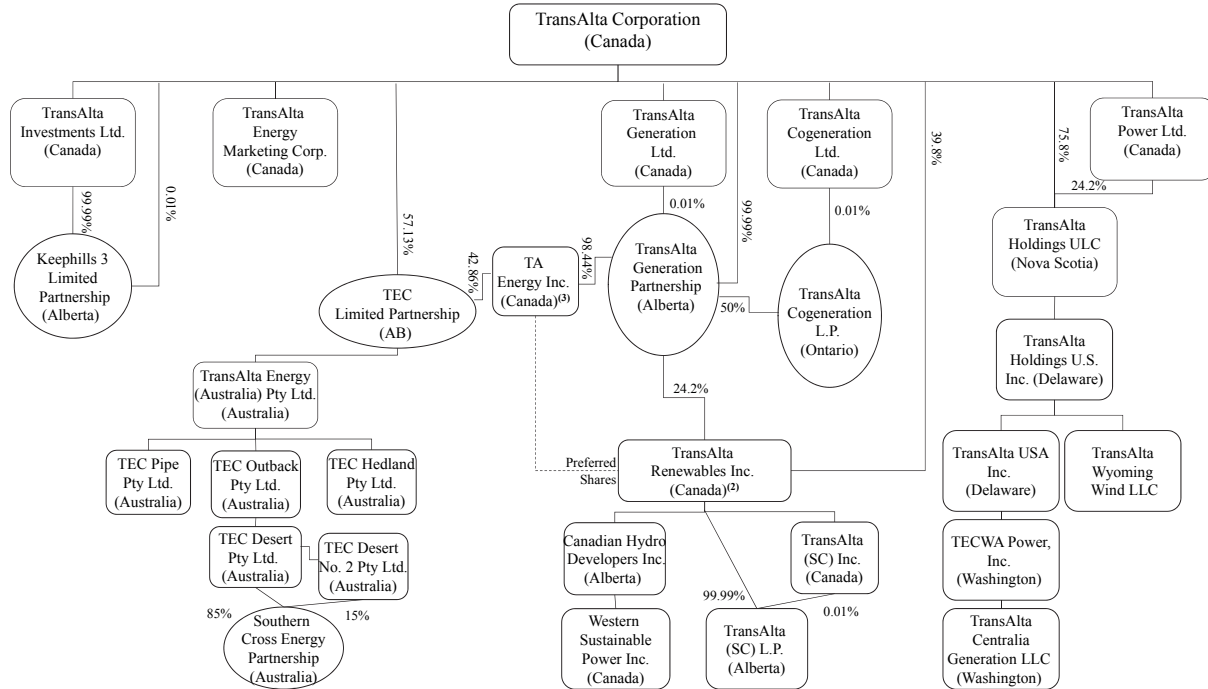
TransAlta Corporation (Canada)

TransAlta Investments Ltd. (Canada)

TransAlta Energy Marketing Corp. (Canada)

TransAlta Generation Ltd. (Canada)

TransAlta Cogeneration Ltd. (Canada)

TransAlta Power Ltd. (Canada)

99.99%

0.01%

57.13%

0.01%

99.99%

0.01%

39.8%

75.8%

24.2%

Keephills 3 Limited Partnership (Alberta)

42.86%

TA Energy Inc. (Canada)$^{(3)}$

98.44%

TransAlta Generation Partnership (Alberta)

TransAlta Holdings ULC (Nova Scotia)

TEC Limited Partnership (AB)

50%

TransAlta Cogeneration L.P. (Ontario)

TransAlta Holdings U.S. Inc. (Delaware)

TransAlta Energy (Australia) Pty Ltd. (Australia)

24.2%

TEC Pipe Pty Ltd. (Australia)

TEC Outback Pty Ltd. (Australia)

TEC Hedland Pty Ltd. (Australia)

Preferred Shares

TransAlta Renewables Inc. (Canada)$^{(2)}$

TransAlta USA Inc. (Delaware)

TransAlta Wyoming Wind LLC

TEC Desert Pty Ltd. (Australia)

TEC Desert No. 2 Pty Ltd. (Australia)

Canadian Hydro Developers Inc. (Alberta)

TransAlta (SC) Inc. (Canada)

TECWA Power, Inc. (Washington)

85%

15%

99.99%

0.01%

Southern Cross Energy Partnership (Australia)

Western Sustainable Power Inc. (Canada)

TransAlta (SC) L.P. (Alberta)

TransAlta Centralia Generation LLC (Washington)